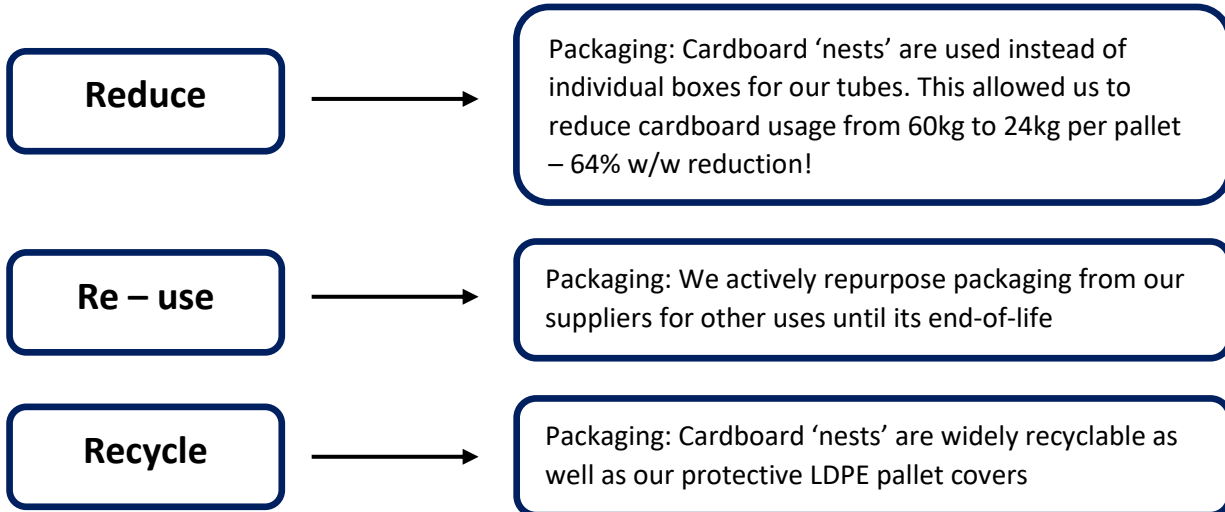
Reduce

Packaging: Cardboard ‘nests’ are used instead of individual boxes for our tubes. This allowed us to reduce cardboard usage from 60kg to 24kg per pallet – 64% w/w reduction!

Re – use

Packaging: We actively repurpose packaging from our suppliers for other uses until its end-of-life

Recycle

Packaging: Cardboard ‘nests’ are widely recyclable as well as our protective LDPE pallet covers